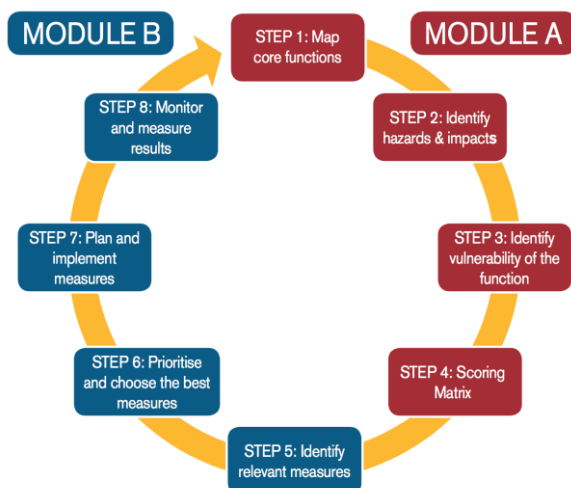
MODULE B

MODULE A

STEP 1: Map core functions

STEP 2: Identify hazards & impacts

STEP 3: Identify vulnerability of the function

STEP 4: Scoring Matrix

STEP 5: Identify relevant measures

STEP 6: Prioritise and choose the best measures

STEP 7: Plan and implement measures

STEP 8: Monitor and measure results